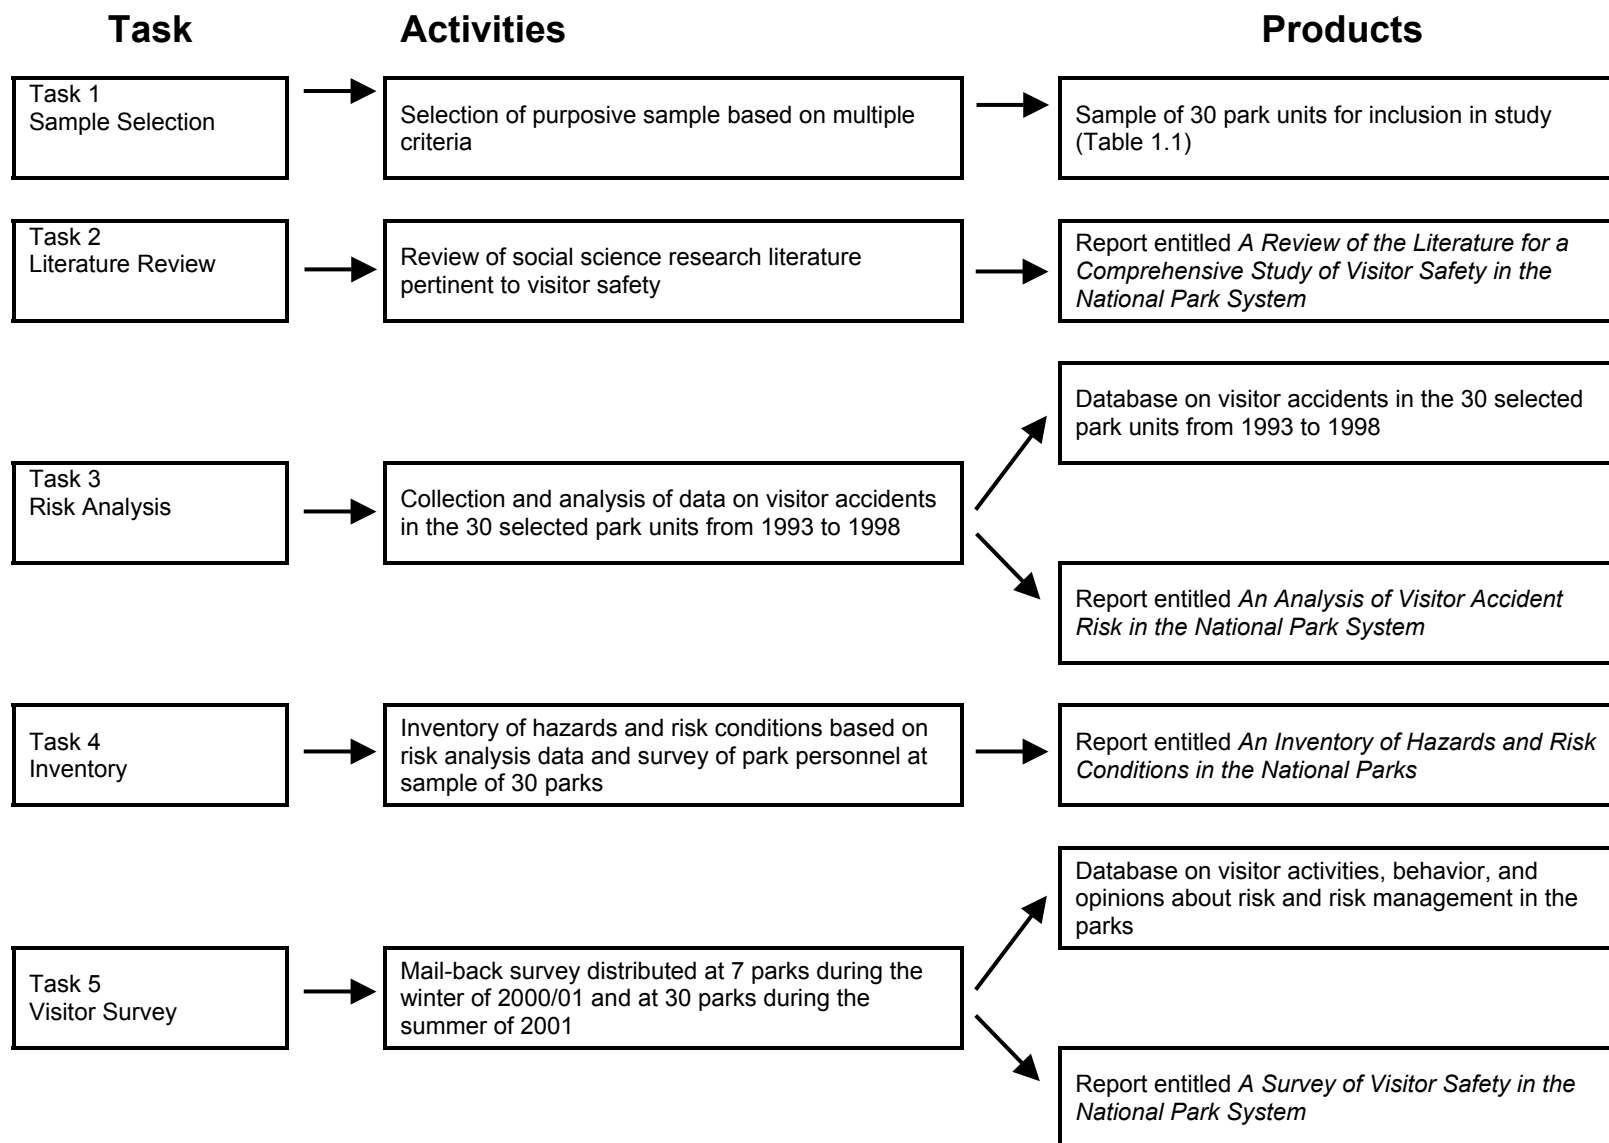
Task

Activities

Products

Task 1
Sample Selection

Selection of purposive sample based on multiple criteria

Sample of 30 park units for inclusion in study (Table 1.1)

Task 2
Literature Review

Review of social science research literature pertinent to visitor safety

Report entitled *A Review of the Literature for a Comprehensive Study of Visitor Safety in the National Park System*

Database on visitor accidents in the 30 selected park units from 1993 to 1998

Task 3
Risk Analysis

Collection and analysis of data on visitor accidents in the 30 selected park units from 1993 to 1998

Report entitled *An Analysis of Visitor Accident Risk in the National Park System*

Task 4
Inventory

Inventory of hazards and risk conditions based on risk analysis data and survey of park personnel at sample of 30 parks

Report entitled *An Inventory of Hazards and Risk Conditions in the National Parks*

Database on visitor activities, behavior, and opinions about risk and risk management in the parks

Task 5
Visitor Survey

Mail-back survey distributed at 7 parks during the winter of 2000/01 and at 30 parks during the summer of 2001

Report entitled *A Survey of Visitor Safety in the National Park System*